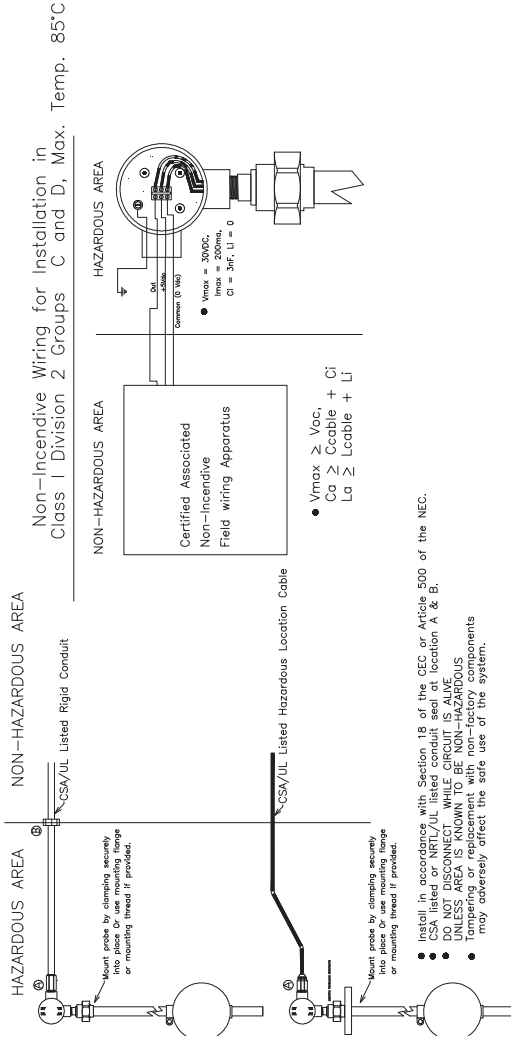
Non-Incendive Wiring for Installation in Class I Division 2 Groups C and D, Max. Temp. 85°C

NON-HAZARDOUS AREA

HAZARDOUS AREA

Certified Associated Non-Incendive Field wiring Apparatus

Out
+5Vdc
Common (0 Vdc)

● Vmax = 30VDC, Imax = 200ma, Ci = 3nF, Li = 0

● Vmax $\geq$ Voc, Ca $\geq$ Ccable + Ci, La $\geq$ Lcable + Li

HAZARDOUS AREA

NON-HAZARDOUS AREA

CSA/UL Listed Rigid Conduit

Mount probe by clamping securely into place Or use mounting flange or mounting thread if provided.

CSA/UL Listed Hazardous Location Cable

Mount probe by clamping securely into place Or use mounting flange or mounting thread if provided.

● Install in accordance with Section 18 of the CEC or Article 500 of the NEC.
● CSA listed or NRTL/UL listed conduit seal at location A & B.
● DO NOT DISCONNECT WHILE CIRCUIT IS ALIVE UNLESS AREA IS KNOWN TO BE NON-HAZARDOUS
● Tampering or replacement with non-factory components may adversely affect the safe use of the system.